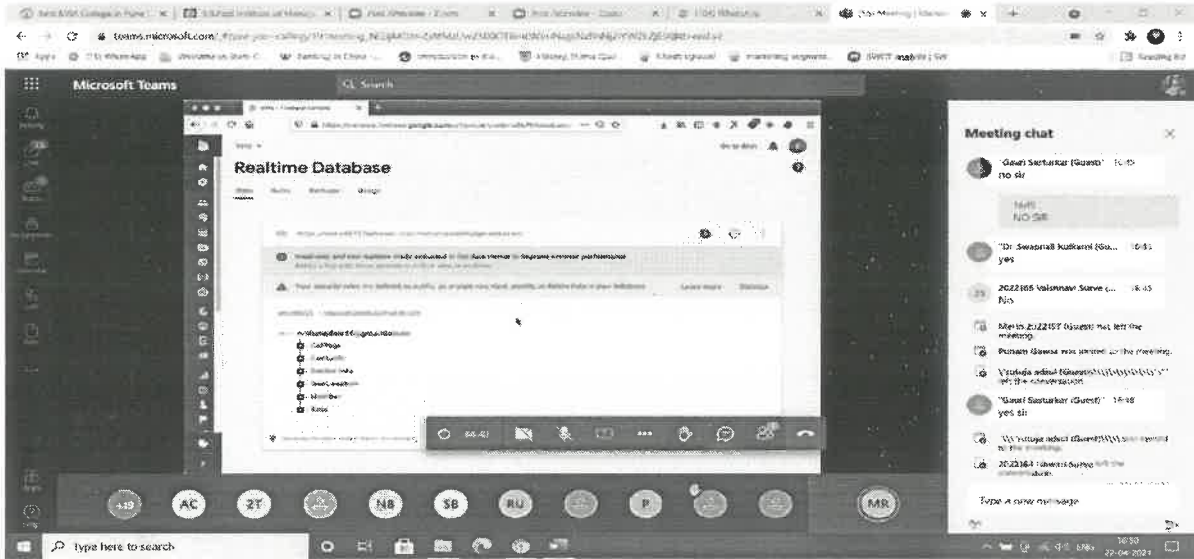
teams.microsoft.com

Microsoft Teams

Realtime Database

Data Rules Backups Usage

Learn more Dismiss

04:41

Meeting chat

"Gauri Sarturkar (Guest)" 18:45
no sir

NO SIR

"Dr. Swapnali Kulkarni (Gu... 18:45
yes

2022165 Vaishnavi Surve (... 18:45
No

Punam Bawse was invited to the meeting.

"Gauri Sarturkar (Guest)" 18:48
yes sir

Type a new message

+19 AC 2T NB SB RU P MR

Type here to search